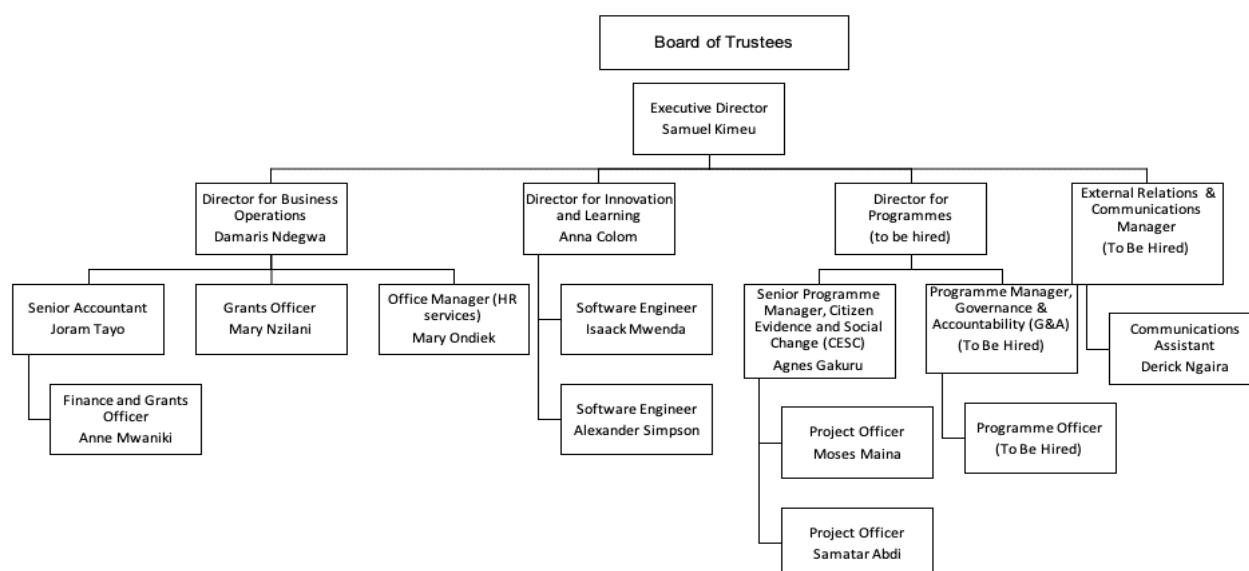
Board of Trustees

Executive Director
Samuel Kimeu

Director for Business Operations
Damaris Ndegwa

Senior Accountant
Joram Tayo

Finance and Grants Officer
Anne Mwaniki

Grants Officer
Mary Nzilani

Office Manager (HR services)
Mary Ondiek

Director for Innovation and Learning
Anna Colom

Software Engineer
Isaack Mwenda

Software Engineer
Alexander Simpson

Director for Programmes
(to be hired)

Senior Programme Manager, Citizen Evidence and Social Change (CESC)
Agnes Gakuru

Project Officer
Moses Maina

Project Officer
Samatar Abdi

Programme Manager, Governance & Accountability (G&A)
(To Be Hired)

Programme Officer
(To Be Hired)

External Relations & Communications Manager
(To Be Hired)

Communications Assistant
Derick Ngaira